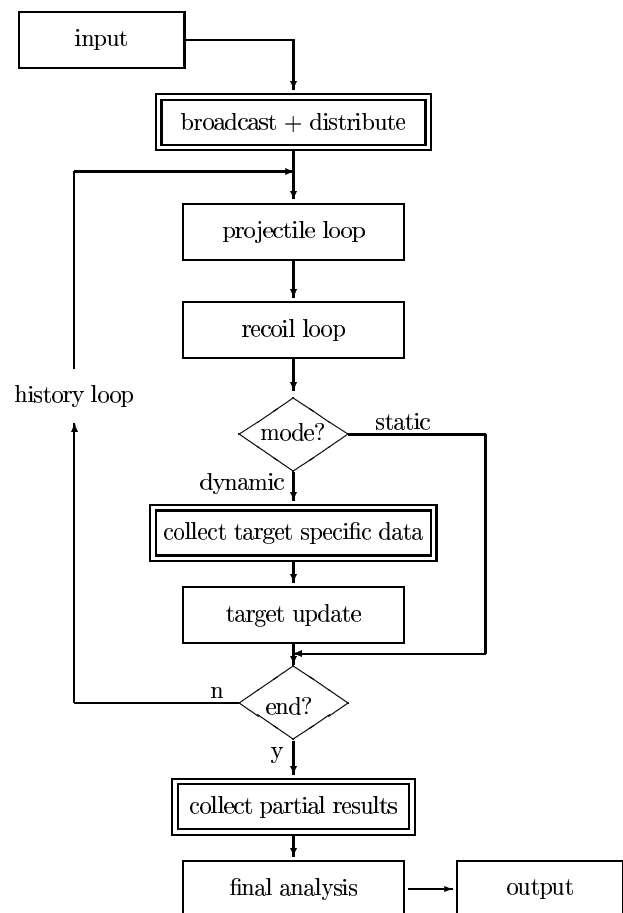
input

broadcast + distribute

projectile loop

recoil loop

history loop

mode?

static

dynamic

collect target specific data

target update

n

end?

y

collect partial results

final analysis

output